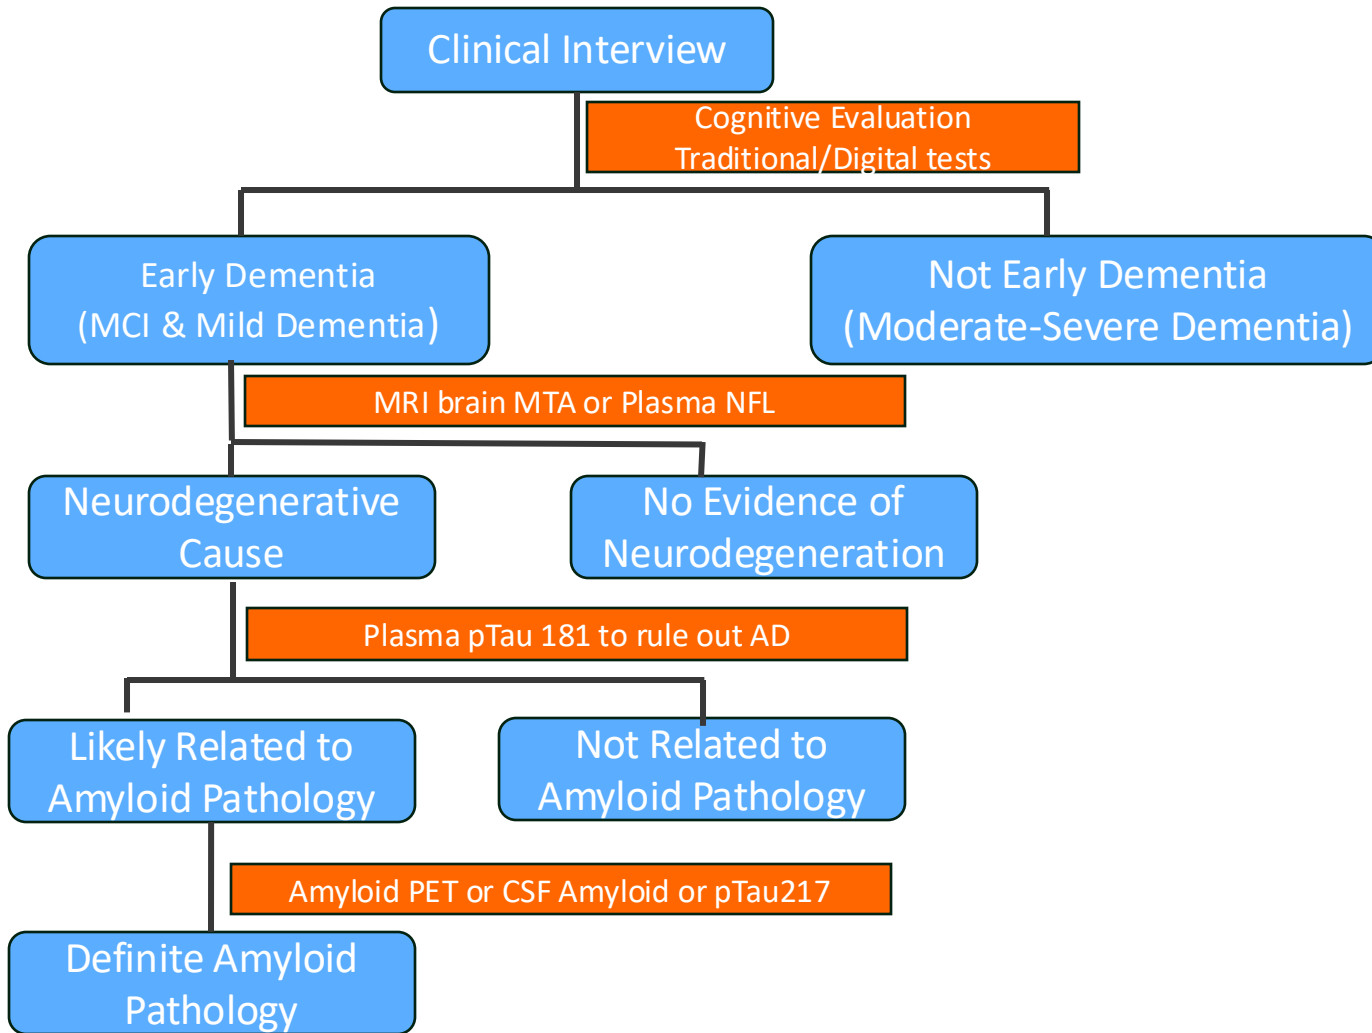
Clinical Interview

Cognitive Evaluation
Traditional/Digital tests

Early Dementia
(MCI & Mild Dementia)

Not Early Dementia
(Moderate-Severe Dementia)

MRI brain MTA or Plasma NFL

Neurodegenerative Cause

No Evidence of Neurodegeneration

Plasma pTau 181 to rule out AD

Likely Related to Amyloid Pathology

Not Related to Amyloid Pathology

Amyloid PET or CSF Amyloid or pTau217

Definite Amyloid Pathology